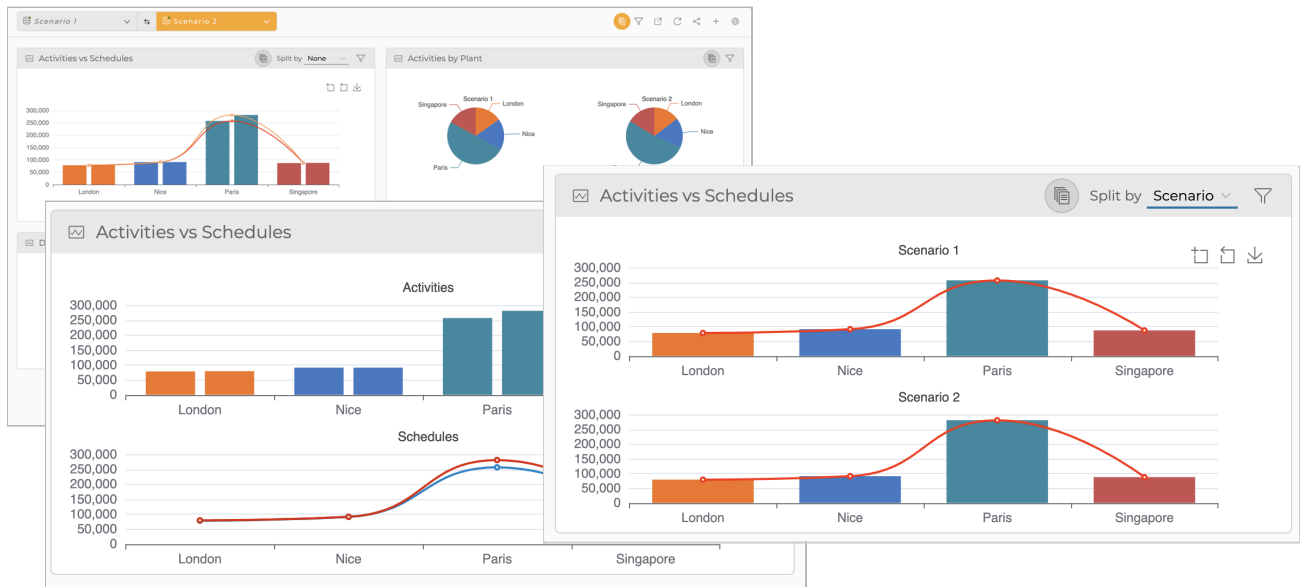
Scenario 1
Scenario 2

Activities vs Schedules
Split by None

300,000
250,000
200,000
150,000
100,000
50,000
0
London
Nice
Paris
Singapore

Activities by Plant

Scenario 1
Singapore
London
Nice
Paris

Scenario 2
Singapore
London
Nice

Activities vs Schedules

Activities
300,000
250,000
200,000
150,000
100,000
50,000
0
London
Nice
Paris

Schedules
300,000
250,000
200,000
150,000
100,000
50,000
0
London
Nice
Paris
Singapore

Activities vs Schedules
Split by Scenario

Scenario 1
300,000
250,000
200,000
150,000
100,000
50,000
0
London
Nice
Paris
Singapore

Scenario 2
300,000
250,000
200,000
150,000
100,000
50,000
0
London
Nice
Paris
Singapore